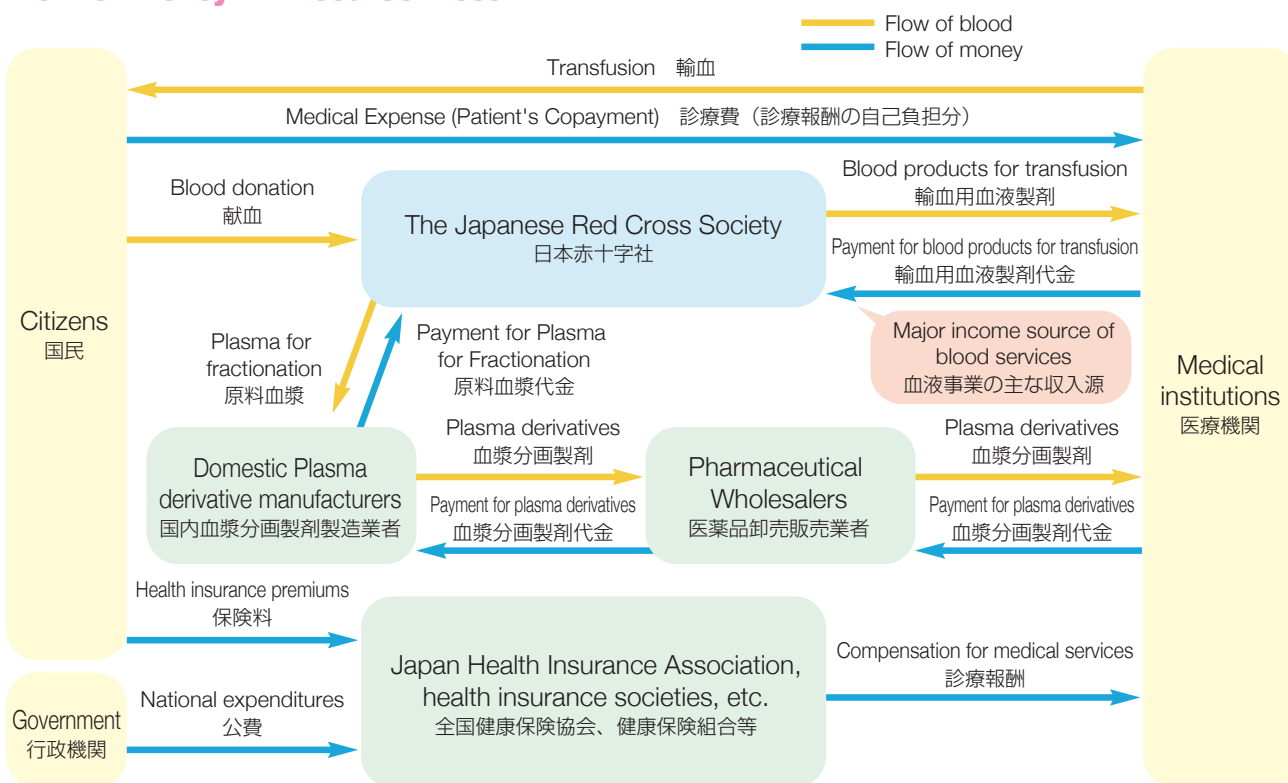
Flow of blood
Flow of money

Transfusion 輸血

Medical Expense (Patient's Copayment) 診療費（診療報酬の自己負担分）

Citizens
国民

Blood donation
献血

The Japanese Red Cross Society
日本赤十字社

Blood products for transfusion
輸血用血液製剤

Payment for blood products for transfusion
輸血用血液製剤代金

Major income source of blood services
血液事業の主な収入源

Plasma for fractionation
原料血漿

Payment for Plasma for Fractionation
原料血漿代金

Domestic Plasma derivative manufacturers
国内血漿分画製剤製造業者

Plasma derivatives
血漿分画製剤

Payment for plasma derivatives
血漿分画製剤代金

Pharmaceutical Wholesalers
医薬品卸売販売業者

Plasma derivatives
血漿分画製剤

Payment for plasma derivatives
血漿分画製剤代金

Medical institutions
医療機関

Health insurance premiums
保険料

Japan Health Insurance Association, health insurance societies, etc.
全国健康保険協会、健康保険組合等

Compensation for medical services
診療報酬

Government
行政機関

National expenditures
公費